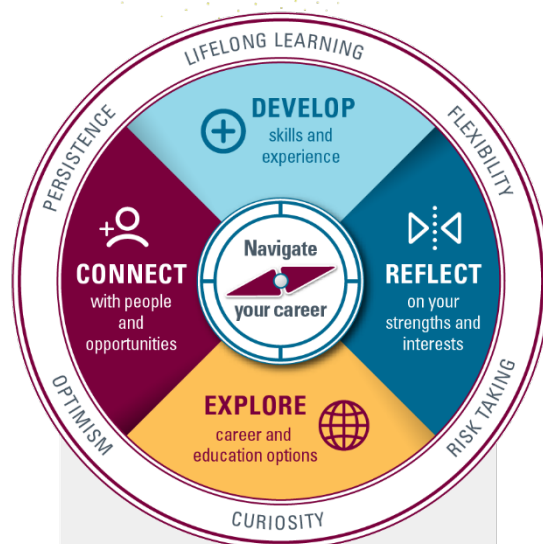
LIFELONG LEARNING

FLEXIBILITY

RISK TAKING

CURIOSITY

OPTIMISM

PERSISTENCE

DEVELOP
skills and experience

REFLECT
on your strengths and interests

EXPLORE
career and education options

CONNECT
with people and opportunities

Navigate your career